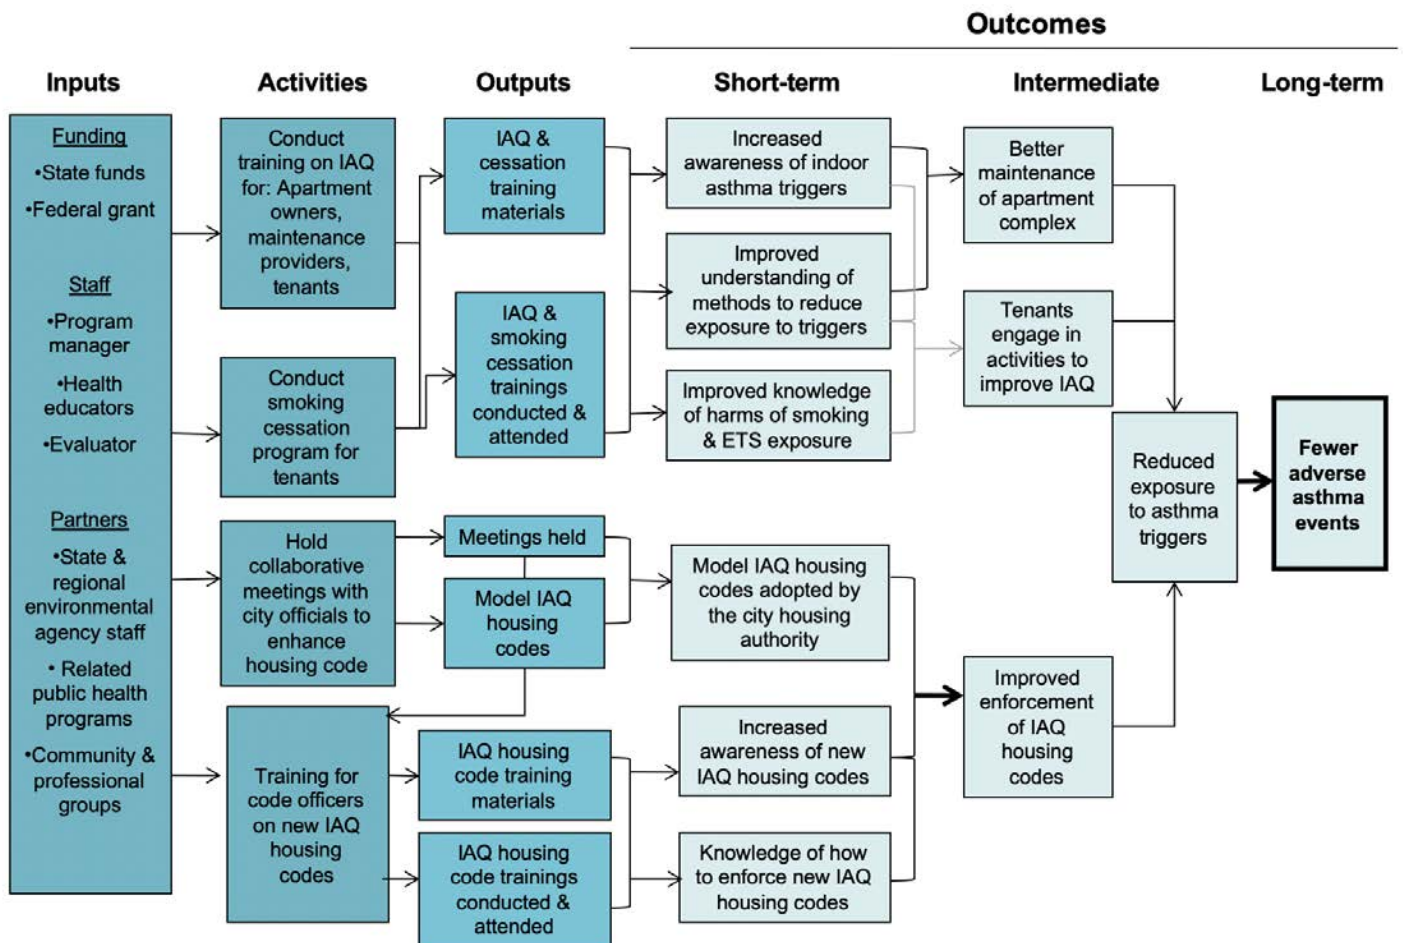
Outcomes

Inputs

Activities

Outputs

Short-term

Intermediate

Long-term

Funding
•State funds
•Federal grant

Staff
•Program manager
•Health educators
•Evaluator

Partners
•State & regional environmental agency staff
• Related public health programs
•Community & professional groups

Conduct training on IAQ for: Apartment owners, maintenance providers, tenants

Conduct smoking cessation program for tenants

Hold collaborative meetings with city officials to enhance housing code

Training for code officers on new IAQ housing codes

IAQ & cessation training materials

IAQ & smoking cessation trainings conducted & attended

Meetings held

Model IAQ housing codes

IAQ housing code training materials

IAQ housing code trainings conducted & attended

Increased awareness of indoor asthma triggers

Improved understanding of methods to reduce exposure to triggers

Improved knowledge of harms of smoking & ETS exposure

Model IAQ housing codes adopted by the city housing authority

Increased awareness of new IAQ housing codes

Knowledge of how to enforce new IAQ housing codes

Better maintenance of apartment complex

Tenants engage in activities to improve IAQ

Improved enforcement of IAQ housing codes

Reduced exposure to asthma triggers

Fewer adverse asthma events